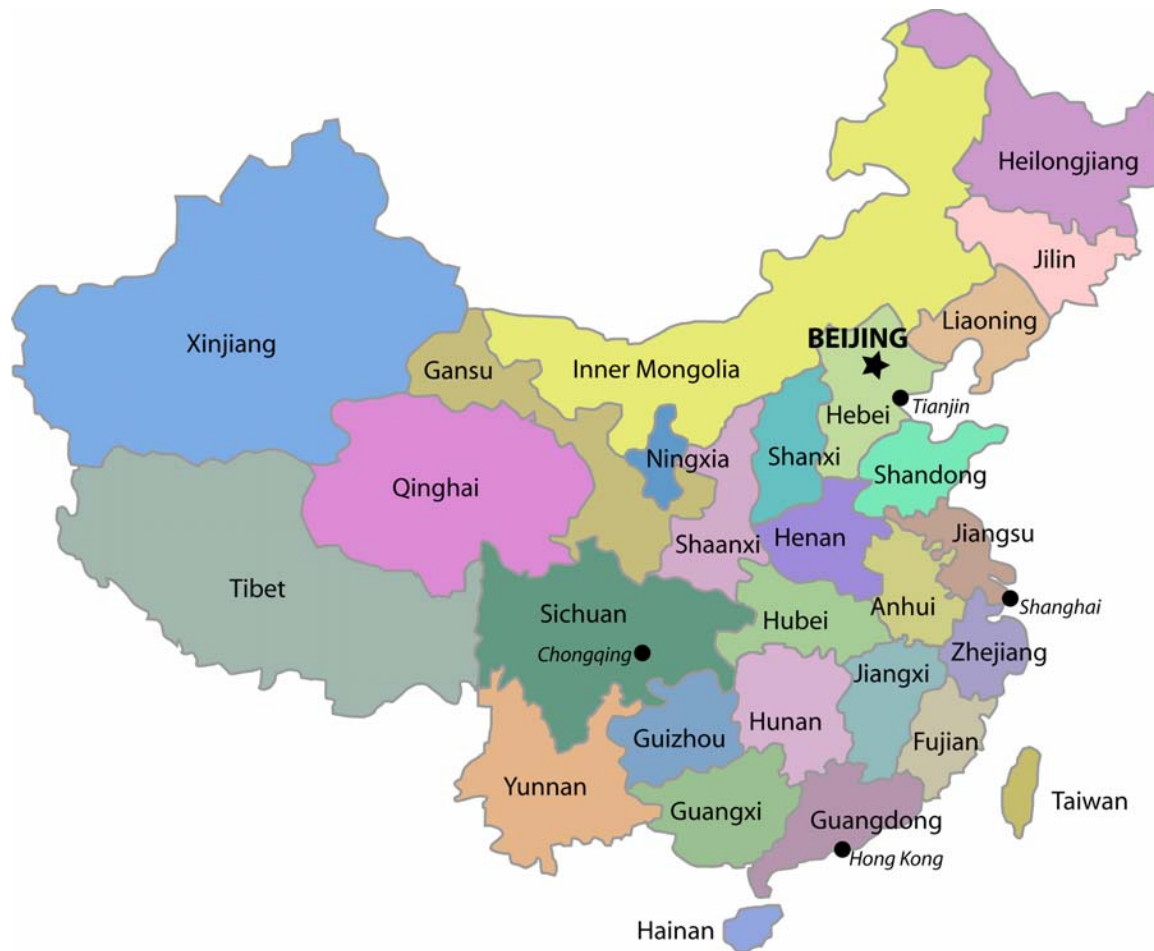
Heilongjiang
Jilin
Xinjiang
Liaoning
BEIJING
Gansu
Inner Mongolia
Tianjin
Hebei
Ningxia
Shanxi
Shandong
Qinghai
Henan
Jiangsu
Shaanxi
Tibet
Sichuan
Anhui
Shanghai
Hubei
Chongqing
Zhejiang
Jiangxi
Hunan
Guizhou
Fujian
Yunnan
Taiwan
Guangxi
Guangdong
Hong Kong
Hainan